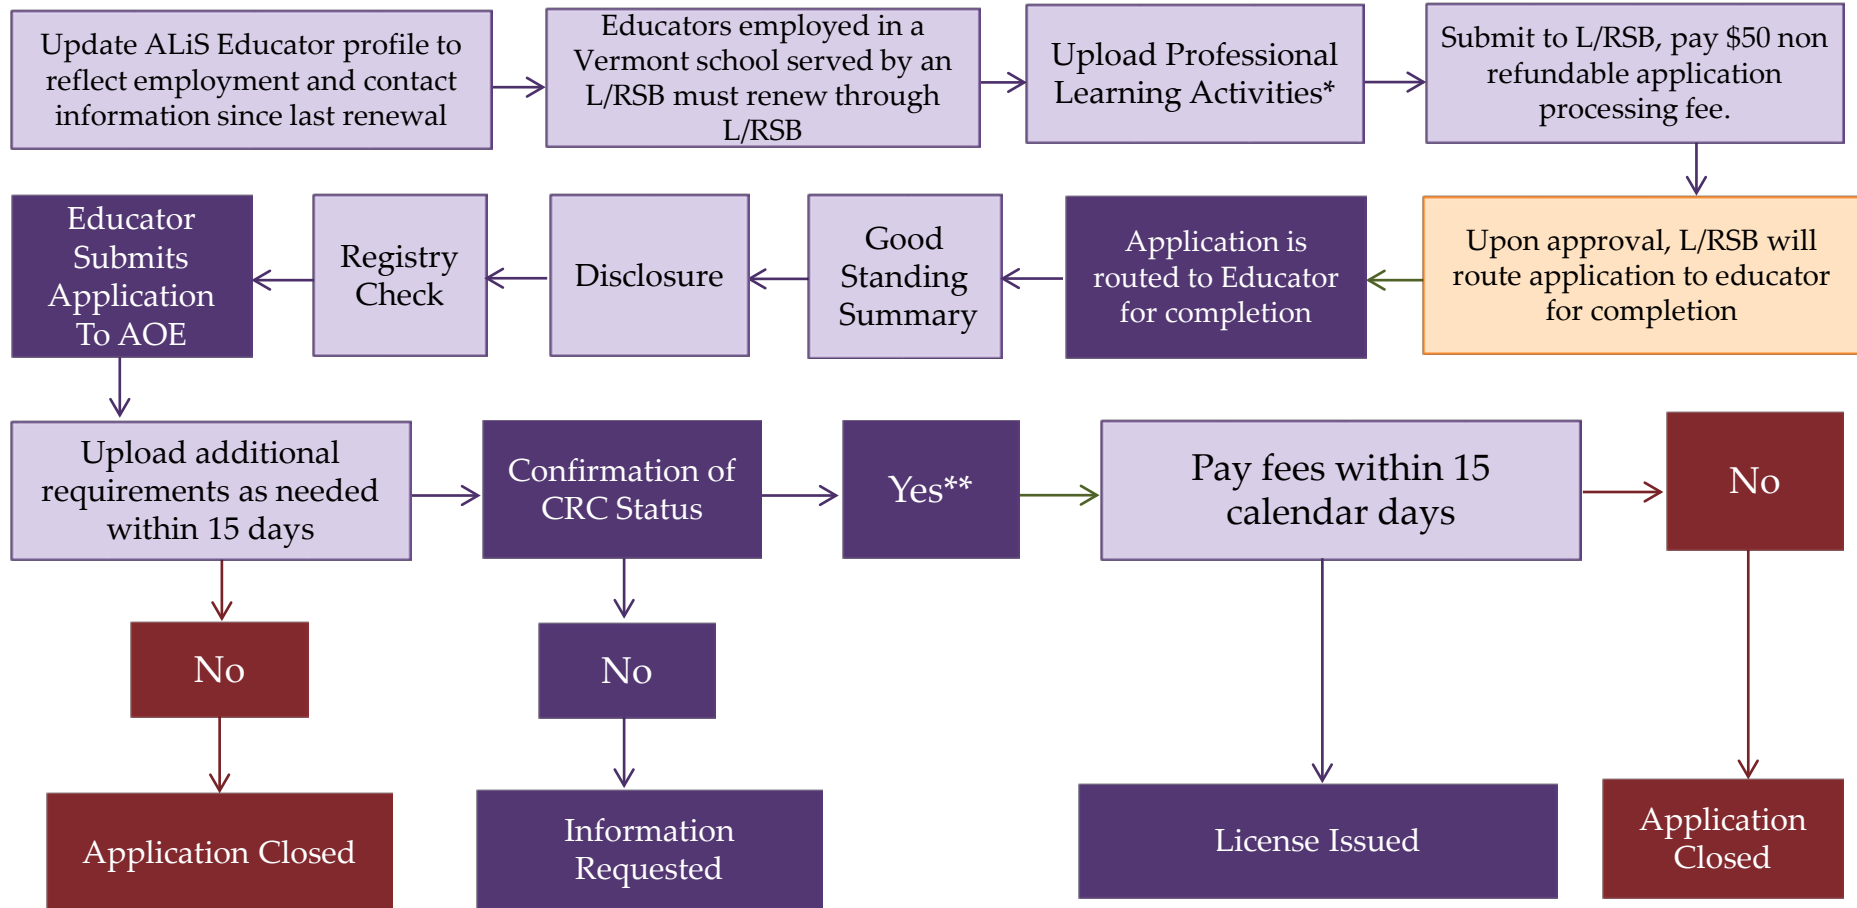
Update ALiS Educator profile to reflect employment and contact information since last renewal

Educators employed in a Vermont school served by an L/RSB must renew through L/RSB

Upload Professional Learning Activities*

Submit to L/RSB, pay $50 non refundable application processing fee.

Upon approval, L/RSB will route application to educator for completion

Application is routed to Educator for completion

Good Standing Summary

Disclosure

Registry Check

Educator Submits Application To AOE

Upload additional requirements as needed within 15 days

Confirmation of CRC Status

Yes**

Pay fees within 15 calendar days

No

No

No

Application Closed

Information Requested

License Issued

Application Closed